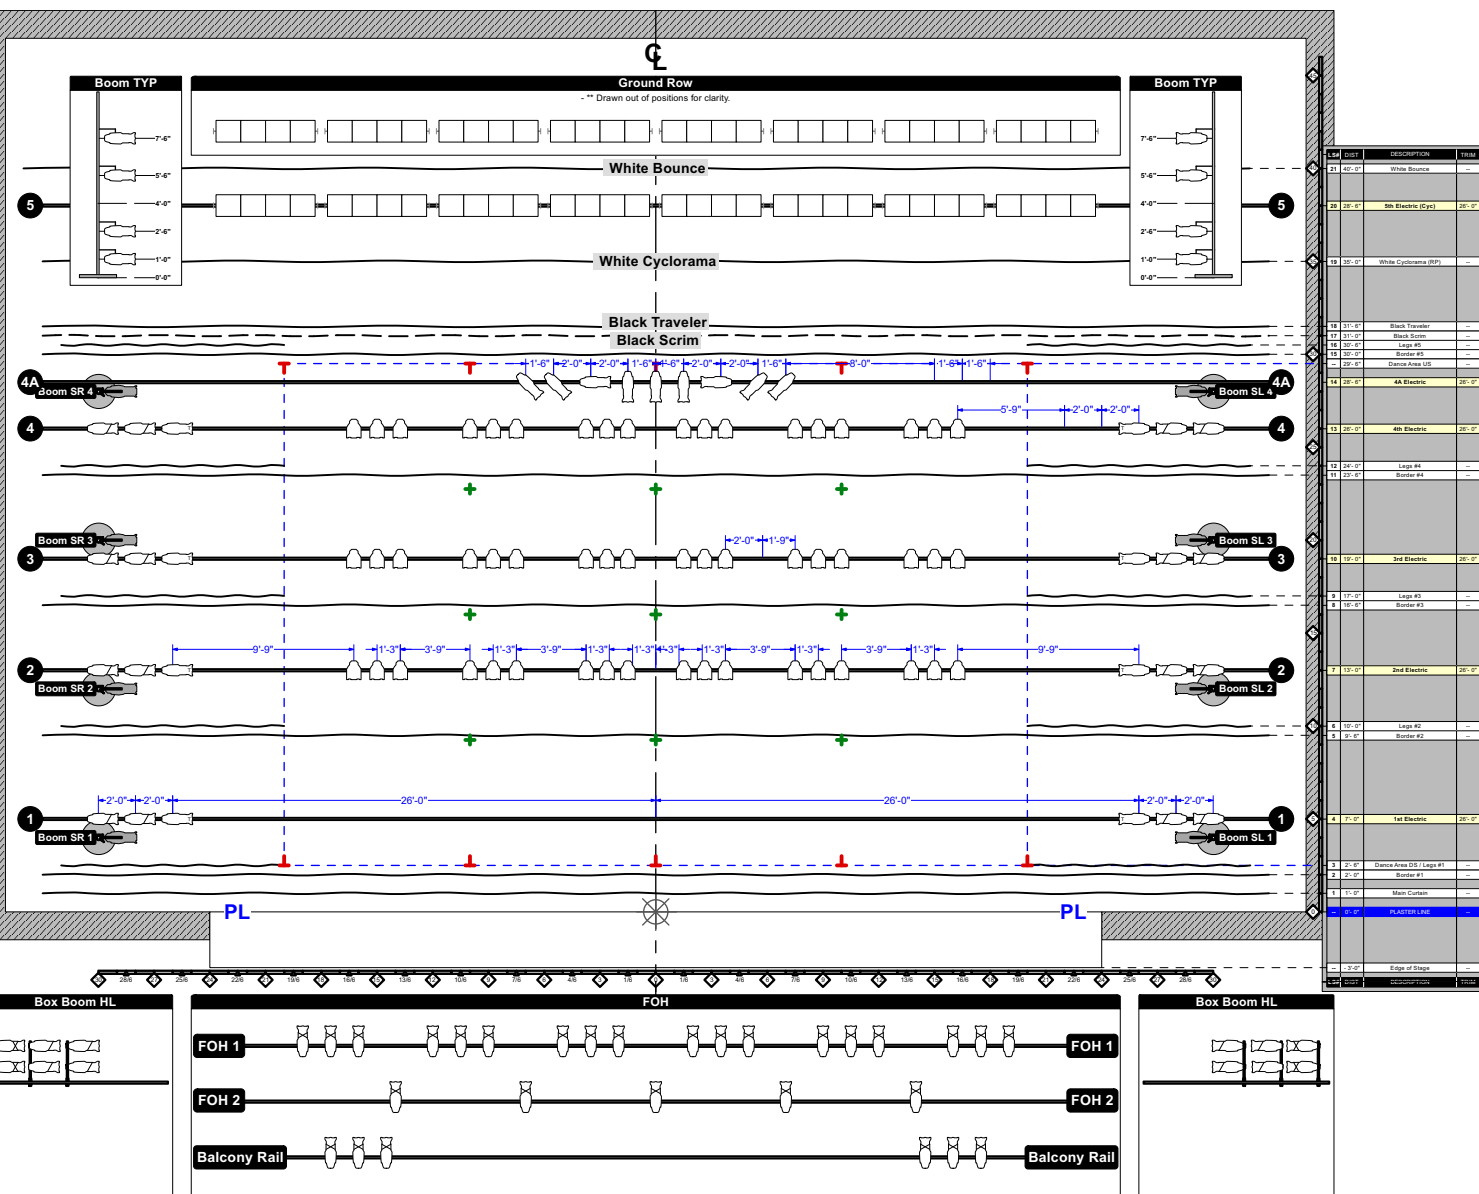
℄

Boom TYP

7'-6"
5'-6"
4'-0"
2'-6"
1'-0"
0'-0"

Ground Row

- ** Drawn out of positions for clarity.

Boom TYP

7'-6"
5'-6"
4'-0"
2'-6"
1'-0"
0'-0"

White Bounce

5

5

White Cyclorama

Black Traveler
Black Scrim

1'-6" 2'-0" 2'-0" 1'-6" 1'-6" 2'-0" 2'-0" 1'-6" 8'-0" 1'-6" 1'-6"

4A Boom SR 4

Boom SL 4 4A

4

5'-9" 2'-0" 2'-0"

4

Boom SR 3

2'-0" 1'-9"

Boom SL 3

3

3

9'-9" 1'-3" 3'-9" 1'-3" 3'-9" 1'-3" 1'-3" 1'-3" 3'-9" 1'-3" 3'-9" 1'-3" 9'-9"

2

2

Boom SR 2

Boom SL 2

2'-0" 2'-0" 26'-0" 26'-0" 2'-0" 2'-0"

1

1

Boom SR 1

Boom SL 1

PL

PL

| LS# | DIST | DESCRIPTION | TRIM |
|---|---|---|---|
| 21 | 40'- 0" | White Bounce | -- |
| 20 | 28'- 6" | 5th Electric (Cyc) | 26'- 0" |
| 19 | 35'- 0" | White Cyclorama (RP) | -- |
| 18 | 31'- 6" | Black Traveler | -- |
| 17 | 31'- 0" | Black Scrim | -- |
| 16 | 30'- 6" | Legs #5 | -- |
| 15 | 30'- 0" | Border #5 | -- |
| -- | 29'- 6" | Dance Area US | -- |
| 14 | 28'- 6" | 4A Electric | 26'- 0" |
| 13 | 26'- 0" | 4th Electric | 26'- 0" |
| 12 | 24'- 0" | Legs #4 | -- |
| 11 | 23'- 6" | Border #4 | -- |
| 10 | 19'- 0" | 3rd Electric | 26'- 0" |
| 9 | 17'- 0" | Legs #3 | -- |
| 8 | 16'- 6" | Border #3 | -- |
| 7 | 13'- 0" | 2nd Electric | 26'- 0" |
| 6 | 10'- 0" | Legs #2 | -- |
| 5 | 9'- 6" | Border #2 | -- |
| 4 | 7'- 0" | 1st Electric | 26'- 0" |
| 3 | 2'- 6" | Dance Area DS / Legs #1 | -- |
| 2 | 2'- 0" | Border #1 | -- |
| 1 | 1'- 0" | Main Curtain | -- |
| -- | 0'- 0" | PLASTER LINE | -- |
| -- | - 3'- 0" | Edge of Stage | -- |
| LS# | DIST | DESCRIPTION | TRIM |

28/6 25/6 22/6 19/6 16/6 13/6 10/6 7/6 4/6 1/6 1/6 4/6 7/6 10/6 13/6 16/6 19/6 22/6 25/6 28/6

Box Boom HL

FOH

Box Boom HL

FOH 1

FOH 1

FOH 2

FOH 2

Balcony Rail

Balcony Rail